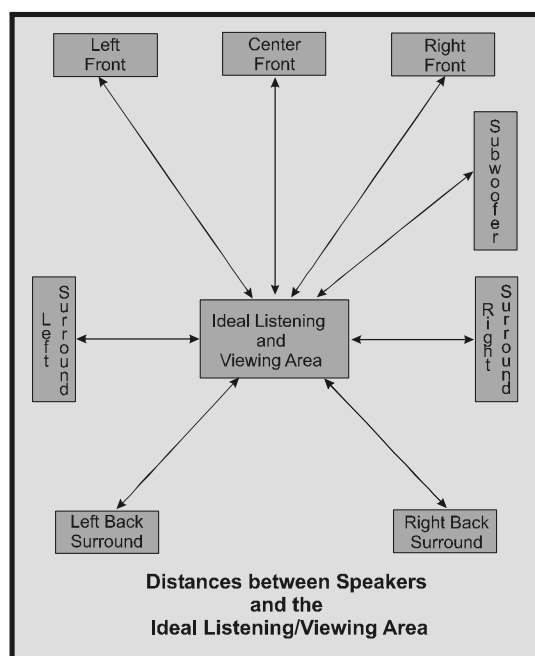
Left Front

Center Front

Right Front

Subwoofer

Left Surround

Ideal Listening and Viewing Area

Right Surround

Left Back Surround

Right Back Surround

Distances between Speakers and the Ideal Listening/Viewing Area